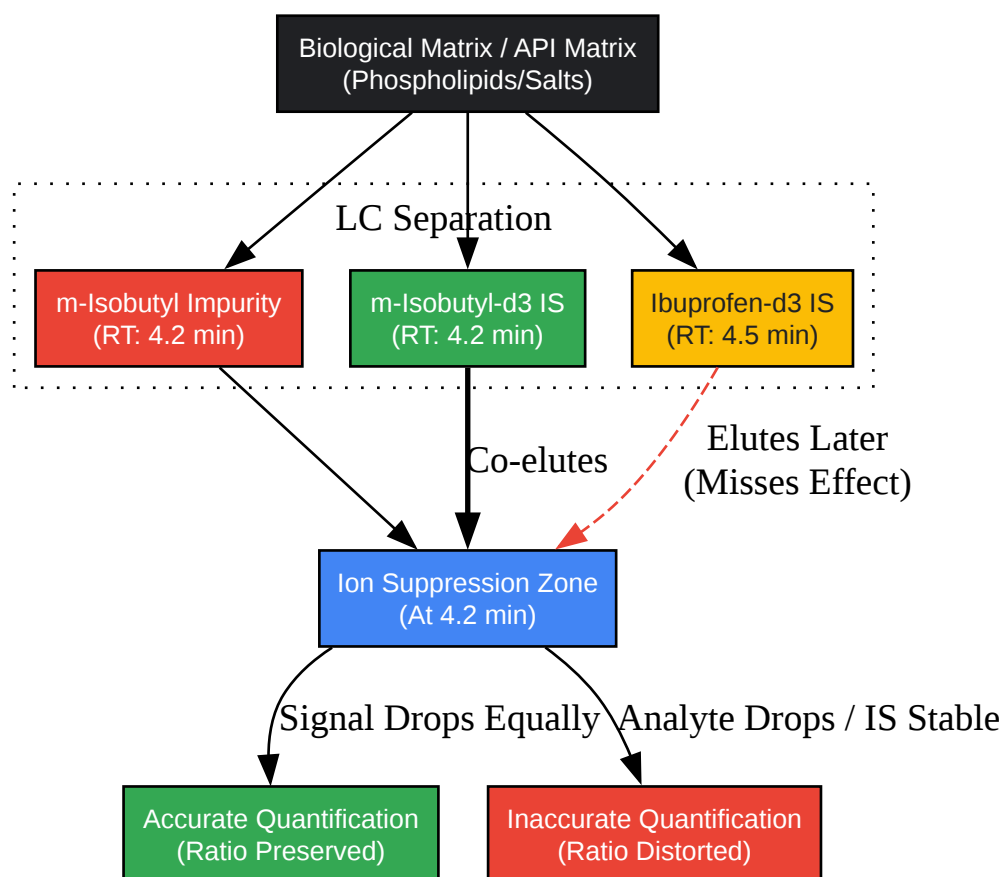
Biological Matrix / API Matrix
(Phospholipids/Salts)

LC Separation

m-Isobutyl Impurity
(RT: 4.2 min)

m-Isobutyl-d3 IS
(RT: 4.2 min)

Ibuprofen-d3 IS
(RT: 4.5 min)

Co-elutes

Elutes Later
(Misses Effect)

Ion Suppression Zone
(At 4.2 min)

Signal Drops Equally

Analyte Drops / IS Stable

Accurate Quantification
(Ratio Preserved)

Inaccurate Quantification
(Ratio Distorted)